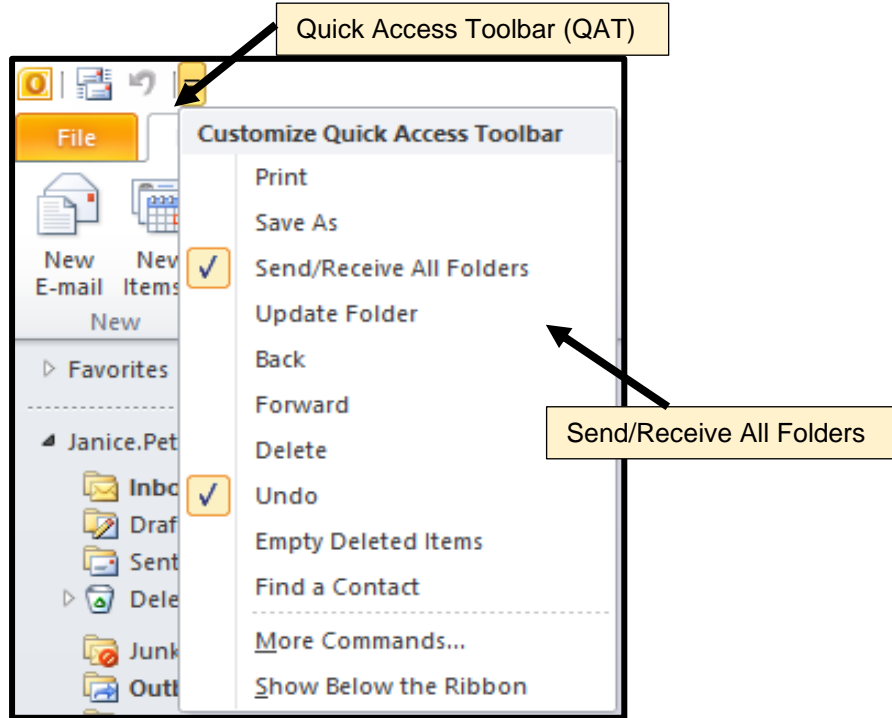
Quick Access Toolbar (QAT)

File

New E-mail

New Items

New

Favorites

Janice.Pet

Inbo

Draf

Sent

Dele

Junk

Outb

Customize Quick Access Toolbar

Print

Save As

✓ Send/Receive All Folders

Update Folder

Back

Forward

Delete

✓ Undo

Empty Deleted Items

Find a Contact

More Commands...

Show Below the Ribbon

Send/Receive All Folders